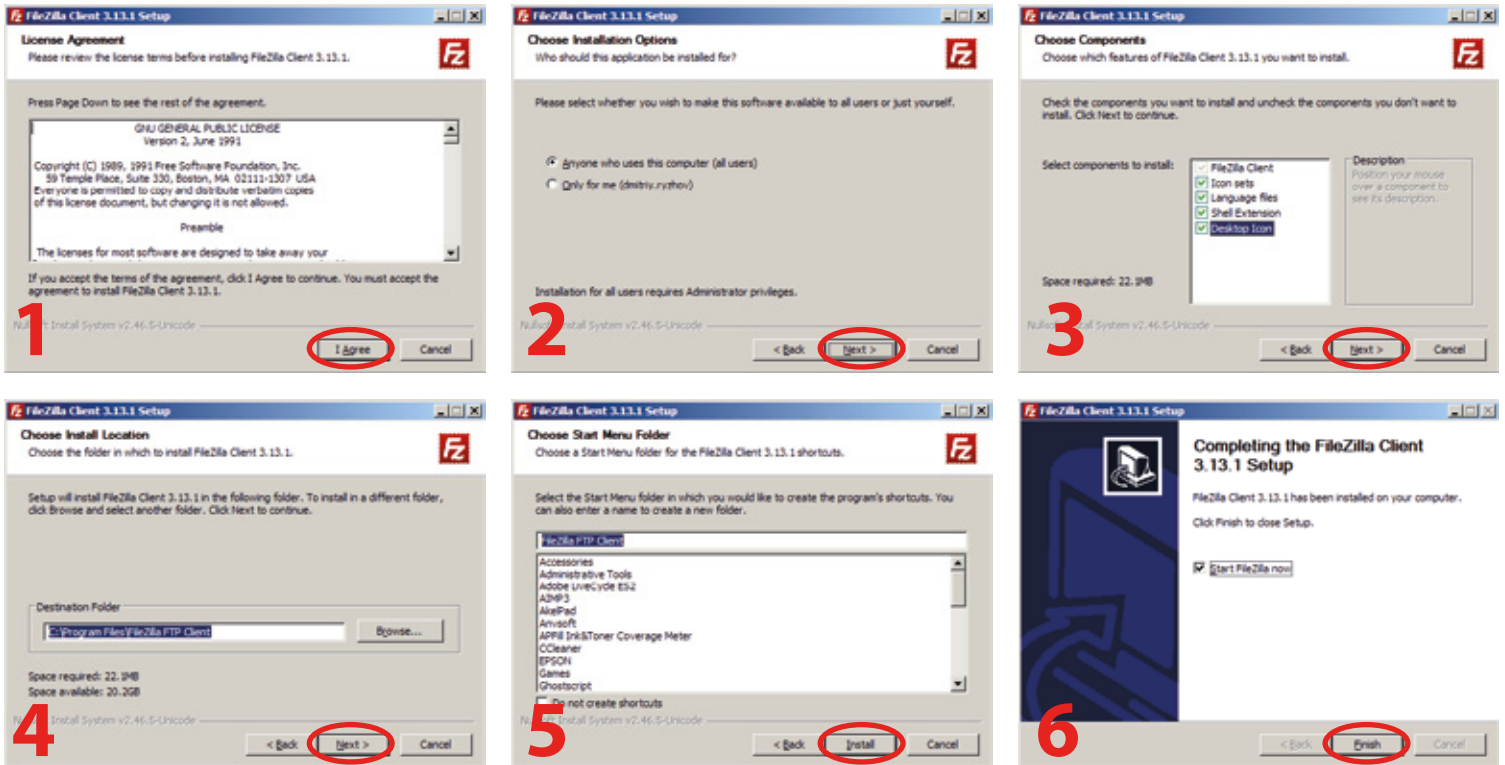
FileZilla Client 3.13.1 Setup

License Agreement
Please review the license terms before installing FileZilla Client 3.13.1.

Press Page Down to see the rest of the agreement.

GNU GENERAL PUBLIC LICENSE
Version 2, June 1991

Copyright (C) 1989, 1991 Free Software Foundation, Inc.
59 Temple Place, Suite 330, Boston, MA 02111-1307 USA
Everyone is permitted to copy and distribute verbatim copies of this license document, but changing it is not allowed.

Preamble

The licenses for most software are designed to take away your

If you accept the terms of the agreement, click I Agree to continue. You must accept the agreement to install FileZilla Client 3.13.1.

Null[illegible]t Install System v2.46.5-Unicode

1

I Agree
Cancel

FileZilla Client 3.13.1 Setup

Choose Installation Options
Who should this application be installed for?

Please select whether you wish to make this software available to all users or just yourself.

Anyone who uses this computer (all users)
Only for me (dmitriy.ryzhov)

Installation for all users requires Administrator privileges.

Null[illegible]nstall System v2.46.5-Unicode

2

< Back
Next >
Cancel

FileZilla Client 3.13.1 Setup

Choose Components
Choose which features of FileZilla Client 3.13.1 you want to install.

Check the components you want to install and uncheck the components you don't want to install. Click Next to continue.

Select components to install:
FileZilla Client
Icon sets
Language files
Shell Extension
Desktop Icon

Description
Position your mouse over a component to see its description.

Space required: 22.1MB

Nullso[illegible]tall System v2.46.5-Unicode

3

< Back
Next >
Cancel

FileZilla Client 3.13.1 Setup

Choose Install Location
Choose the folder in which to install FileZilla Client 3.13.1.

Setup will install FileZilla Client 3.13.1 in the following folder. To install in a different folder, click Browse and select another folder. Click Next to continue.

Destination Folder
C:\Program Files\FileZilla FTP Client
Browse...

Space required: 22.1MB
Space available: 20.2GB

N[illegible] Install System v2.46.5-Unicode

4

< Back
Next >
Cancel

FileZilla Client 3.13.1 Setup

Choose Start Menu Folder
Choose a Start Menu folder for the FileZilla Client 3.13.1 shortcuts.

Select the Start Menu folder in which you would like to create the program's shortcuts. You can also enter a name to create a new folder.

FileZilla FTP Client

Accessories
Administrative Tools
Adobe LiveCycle ES2
AIMP3
AkelPad
Anvsoft
APFill Ink&Toner Coverage Meter
CCleaner
EPSON
Games
Ghostscript

Do not create shortcuts

N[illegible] Install System v2.46.5-Unicode

5

< Back
Install
Cancel

FileZilla Client 3.13.1 Setup

Completing the FileZilla Client 3.13.1 Setup

FileZilla Client 3.13.1 has been installed on your computer.

Click Finish to close Setup.

Start FileZilla now

6

< Back
Finish
Cancel